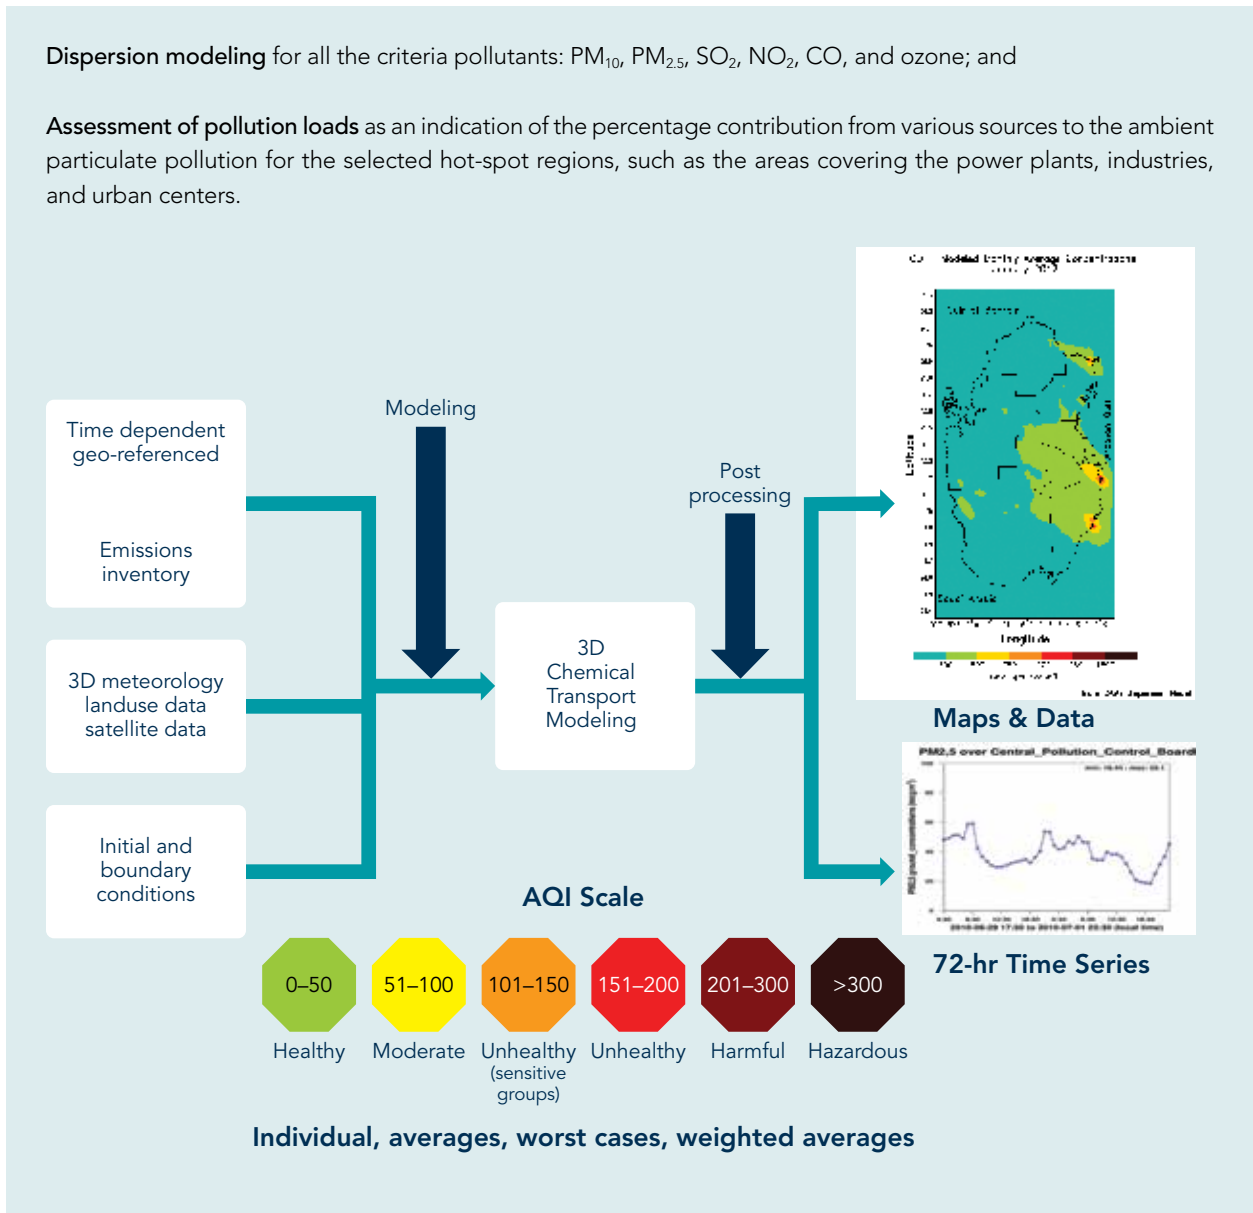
**Dispersion modeling** for all the criteria pollutants: $PM_{10}$, $PM_{2.5}$, $SO_2$, $NO_2$, CO, and ozone; and

**Assessment of pollution loads** as an indication of the percentage contribution from various sources to the ambient particulate pollution for the selected hot-spot regions, such as the areas covering the power plants, industries, and urban centers.

Time dependent geo-referenced

Emissions inventory

3D meteorology landuse data satellite data

Initial and boundary conditions

Modeling

3D Chemical Transport Modeling

Post processing

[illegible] Modeled Monthly Average Concentrations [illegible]

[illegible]

Latitude

Longitude

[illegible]

Maps & Data

PM2.5 over Central_Pollution_Control_Board

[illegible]

72-hr Time Series

AQI Scale

0–50
Healthy

51–100
Moderate

101–150
Unhealthy (sensitive groups)

151–200
Unhealthy

201–300
Harmful

>300
Hazardous

Individual, averages, worst cases, weighted averages